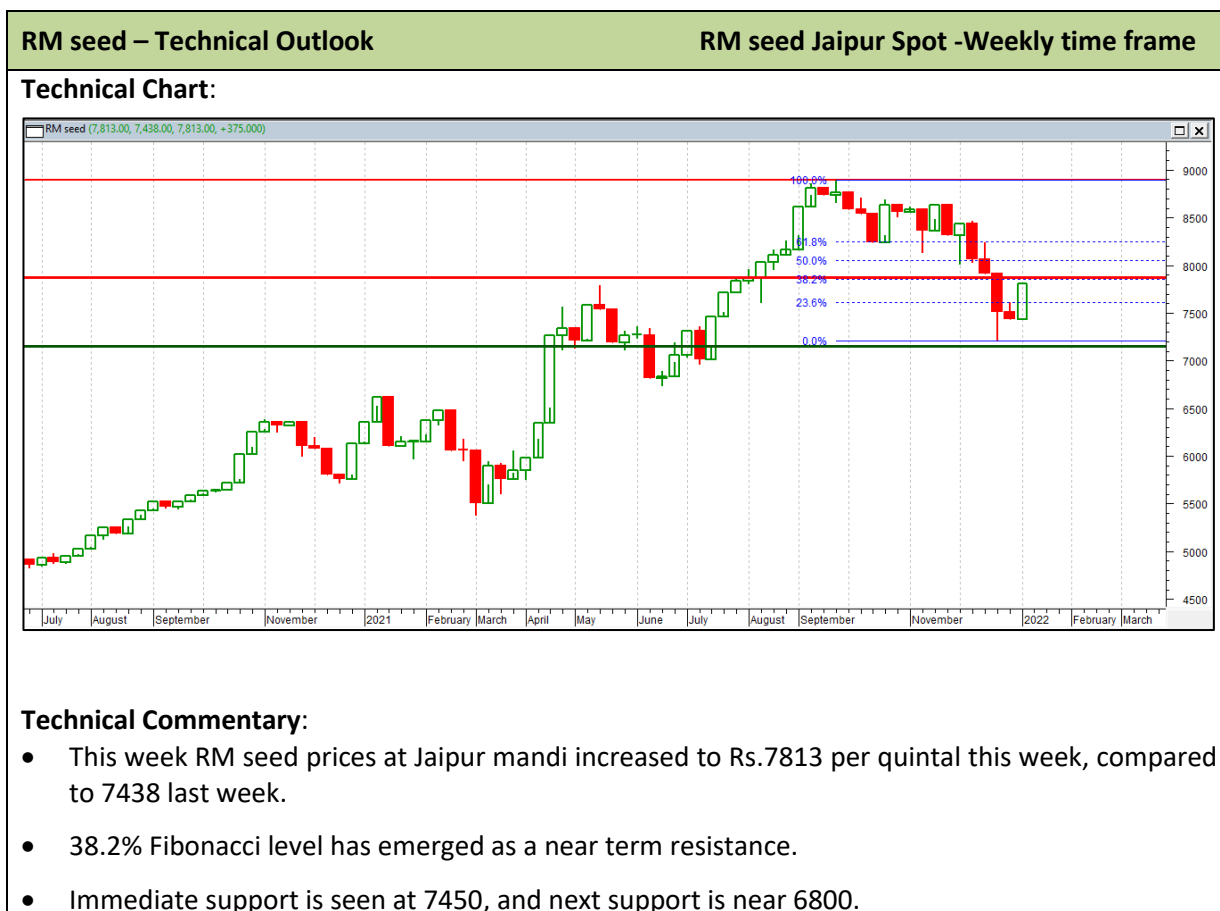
RM seed – Technical Outlook

RM seed Jaipur Spot -Weekly time frame

Technical Chart:

RM seed (7,813.00, 7,438.00, 7,813.00, +375.000)

100.0%
61.8%
50.0%
38.2%
23.6%
0.0%

9000
8500
8000
7500
7000
6500
6000
5500
5000
4500

July | August | September | November | 2021 | February | March | April | May | June | July | August | September | November | 2022 | February | March

Technical Commentary:

• This week RM seed prices at Jaipur mandi increased to Rs.7813 per quintal this week, compared to 7438 last week.

• 38.2% Fibonacci level has emerged as a near term resistance.

• Immediate support is seen at 7450, and next support is near 6800.